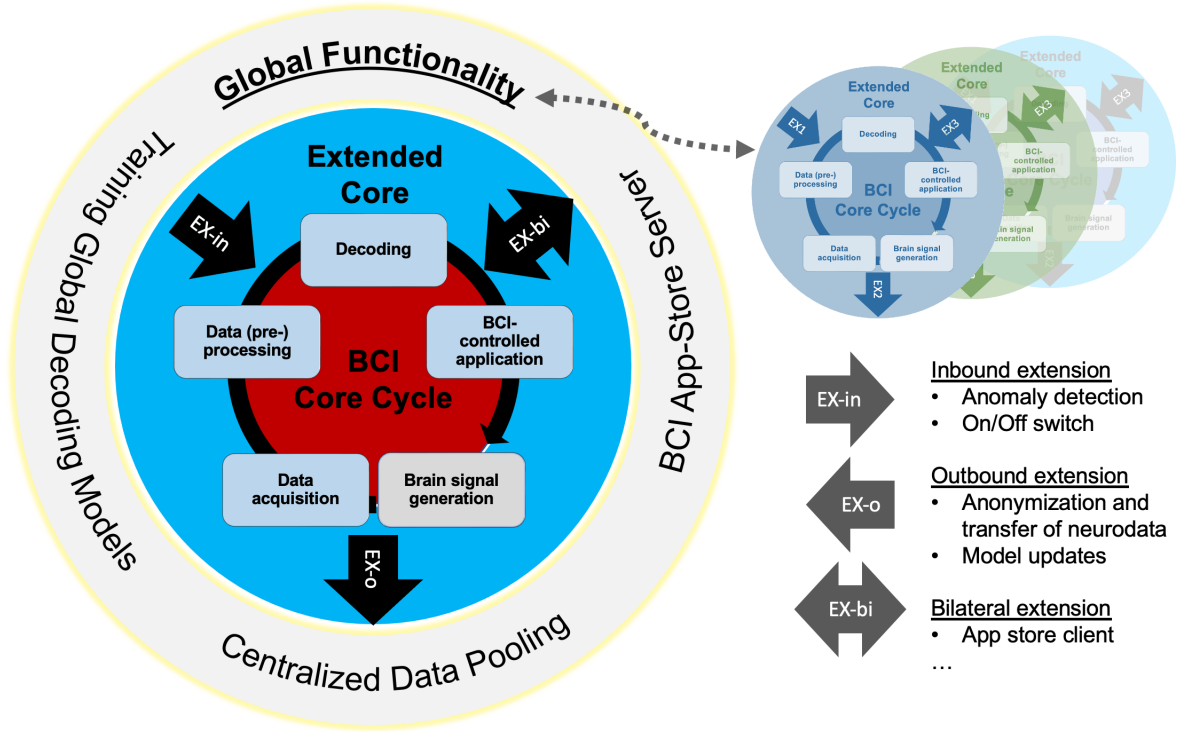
Global Functionality

Training Global Decoding Models

BCI App-Store Server

Centralized Data Pooling

Extended Core

EX-in

EX-bi

Decoding

Data (pre-) processing

BCI-controlled application

BCI Core Cycle

Data acquisition

Brain signal generation

EX-o

Extended Core

Extended Core

Extended Core

EX1

Decoding

EX3

EX3

EX3

Data (pre-) processing

BCI Core Cycle

BCI-controlled application

BCI-controlled application

BCI-controlled application

Data acquisition

Brain signal generation

Brain signal generation

Brain signal generation

EX2

EX-in

Inbound extension
• Anomaly detection
• On/Off switch

EX-o

Outbound extension
• Anonymization and transfer of neurodata
• Model updates

EX-bi

Bilateral extension
• App store client
…